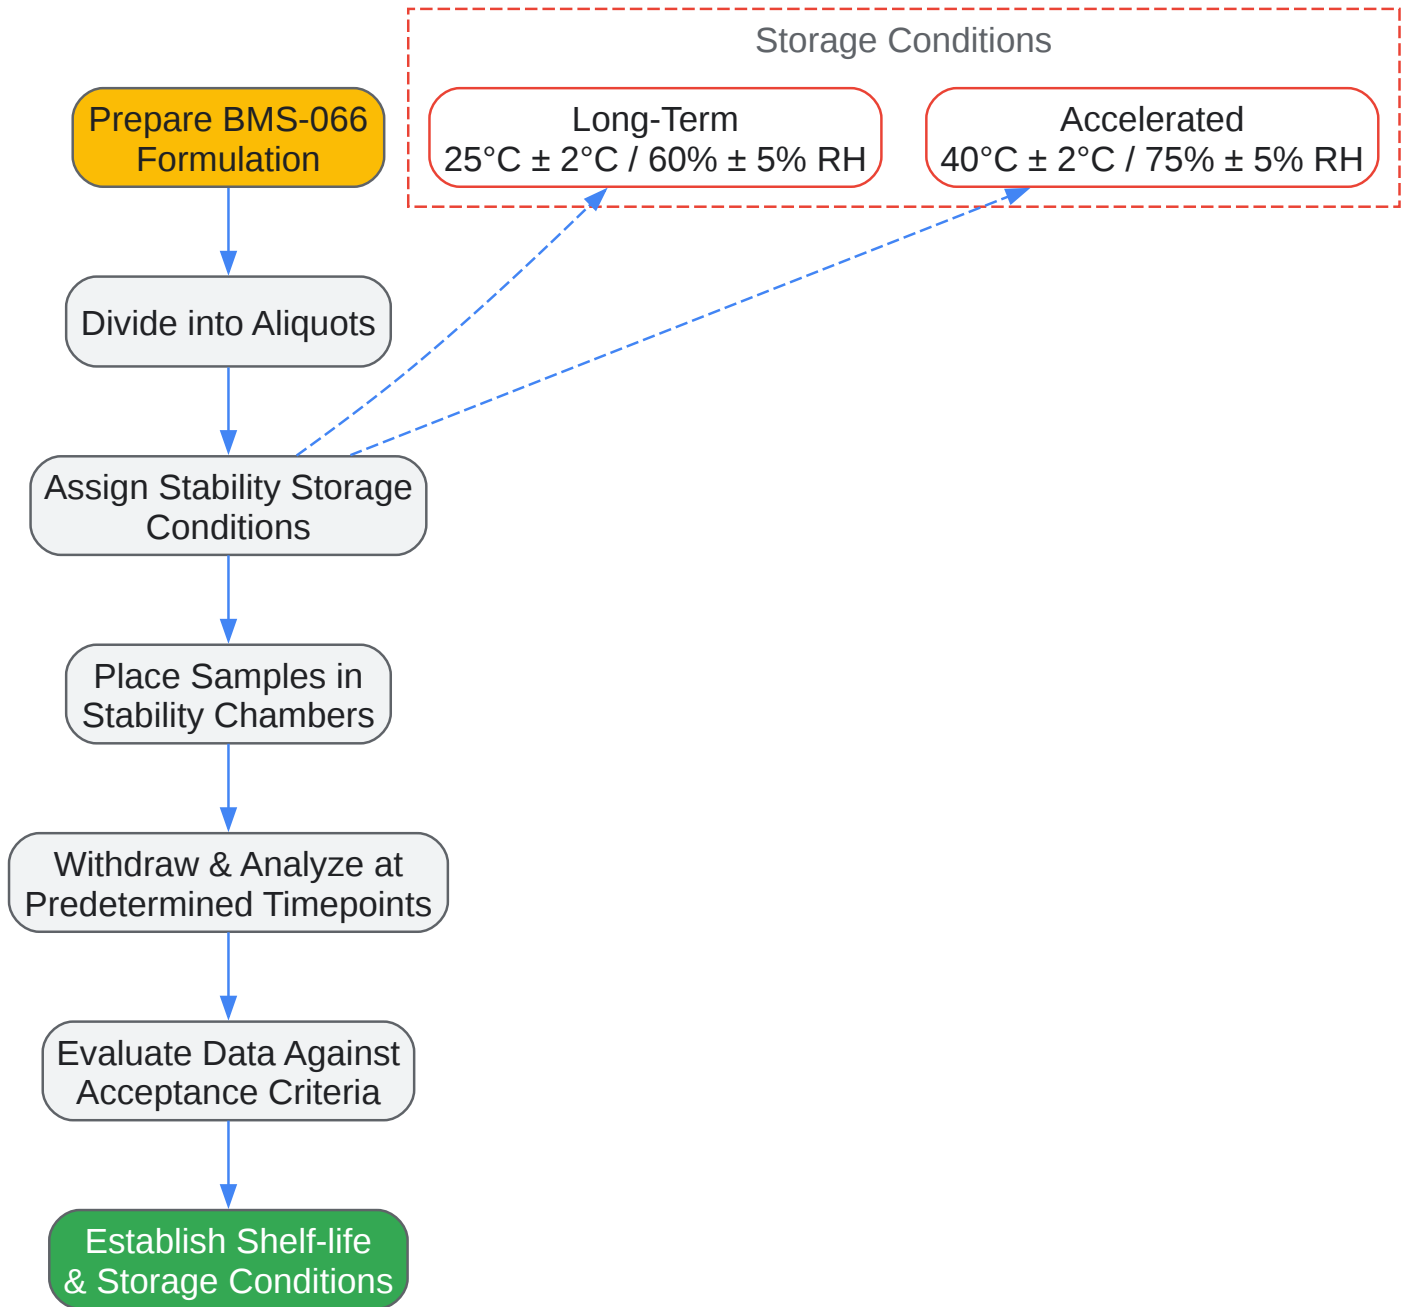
Prepare BMS-066 Formulation

Storage Conditions

Long-Term
25°C ± 2°C / 60% ± 5% RH

Accelerated
40°C ± 2°C / 75% ± 5% RH

Divide into Aliquots

Assign Stability Storage Conditions

Place Samples in Stability Chambers

Withdraw & Analyze at Predetermined Timepoints

Evaluate Data Against Acceptance Criteria

Establish Shelf-life & Storage Conditions